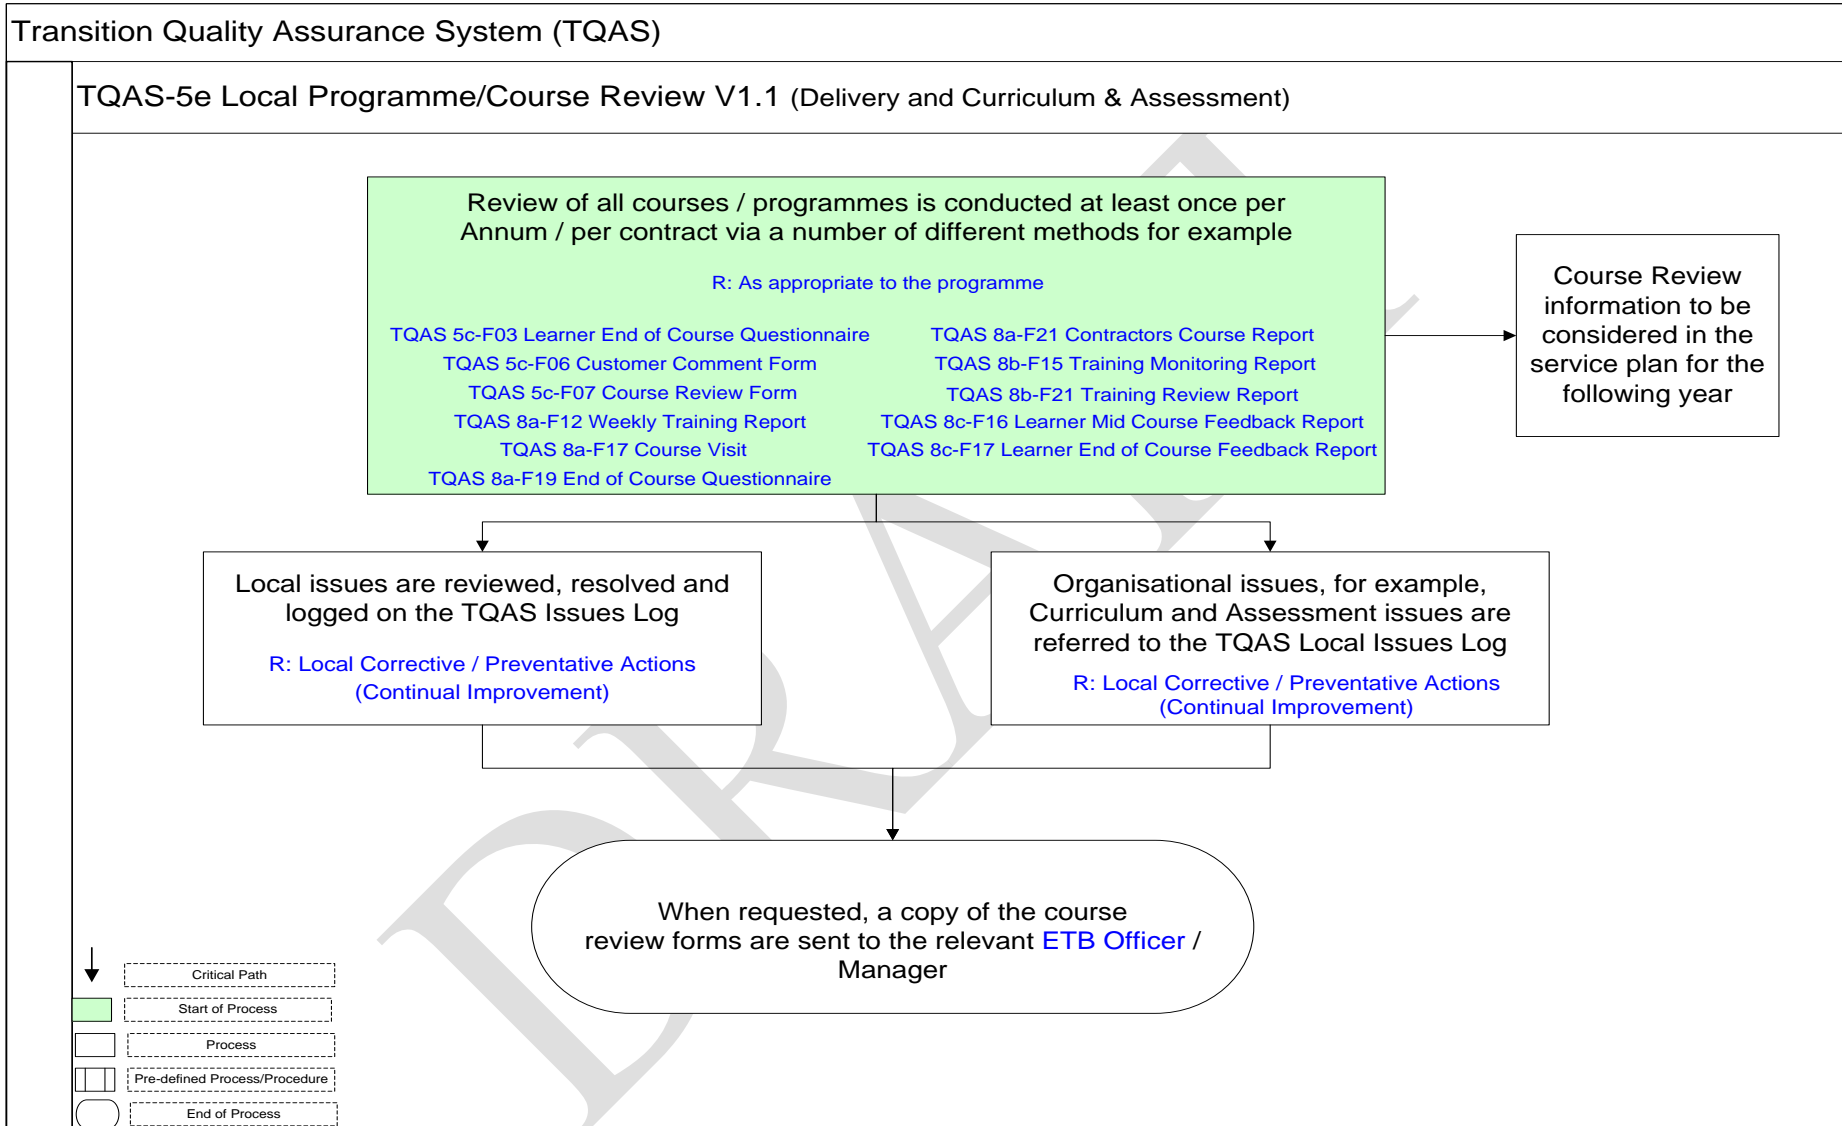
Transition Quality Assurance System (TQAS)

TQAS-5e Local Programme/Course Review V1.1 (Delivery and Curriculum & Assessment)

Review of all courses / programmes is conducted at least once per Annum / per contract via a number of different methods for example

R: As appropriate to the programme

TQAS 5c-F03 Learner End of Course Questionnaire
TQAS 5c-F06 Customer Comment Form
TQAS 5c-F07 Course Review Form
TQAS 8a-F12 Weekly Training Report
TQAS 8a-F17 Course Visit
TQAS 8a-F19 End of Course Questionnaire

TQAS 8a-F21 Contractors Course Report
TQAS 8b-F15 Training Monitoring Report
TQAS 8b-F21 Training Review Report
TQAS 8c-F16 Learner Mid Course Feedback Report
TQAS 8c-F17 Learner End of Course Feedback Report

Course Review information to be considered in the service plan for the following year

Local issues are reviewed, resolved and logged on the TQAS Issues Log

R: Local Corrective / Preventative Actions (Continual Improvement)

Organisational issues, for example, Curriculum and Assessment issues are referred to the TQAS Local Issues Log

R: Local Corrective / Preventative Actions (Continual Improvement)

When requested, a copy of the course review forms are sent to the relevant ETB Officer / Manager

Critical Path
Start of Process
Process
Pre-defined Process/Procedure
End of Process

DRAFT